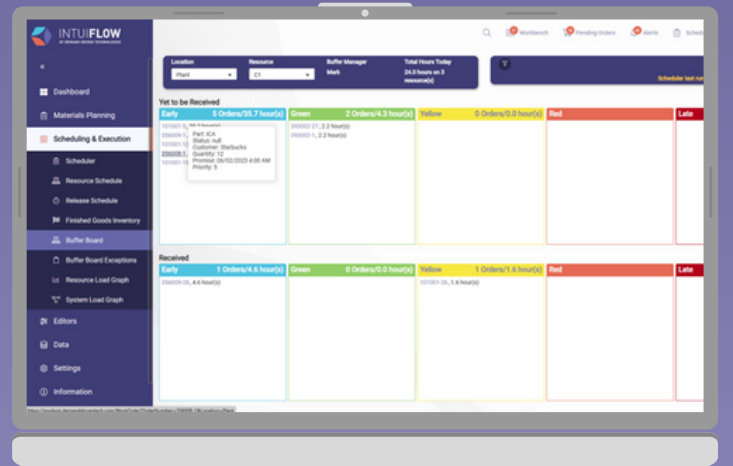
INTUIFLOW
BY DEMAND DRIVEN TECHNOLOGIES

«

Dashboard
Materials Planning
Scheduling & Execution
Scheduler
Resource Schedule
Release Schedule
Finished Goods Inventory
Buffer Board
Buffer Board Exceptions
Resource Load Graph
System Load Graph
Editors
Data
Settings
Information

Workbench
Pending Orders
Alerts
Sched

Location
Plant
Resource
C1
Buffer Manager
Mark
Total Hours Today
24.0 hours on 3 resource(s)

Scheduler last ru

Yet to be Received

| Early 5 Orders/35.7 hour(s) | Green 2 Orders/4.3 hour(s) | Yellow 0 Orders/0.0 hour(s) | Red | Late |
|---|---|---|---|---|
| 101001-1 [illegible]<br>356009-1 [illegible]<br>101001-1 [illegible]<br>356009-1 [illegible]<br>101001-1 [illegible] | 356002-27, 2.2 hour(s)<br>356002-1, 2.2 hour(s) | | | |

Part: ICA
Status: null
Customer: Starbucks
Quantity: 12
Promise: 06/02/2023 4:00 AM
Priority: 5

Received

| Early 1 Orders/4.6 hour(s) | Green 0 Orders/0.0 hour(s) | Yellow 1 Orders/1.6 hour(s) | Red | Late |
|---|---|---|---|---|
| 356009-28, 4.6 hour(s) | | 101001-39, 1.6 hour(s) | | |

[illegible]